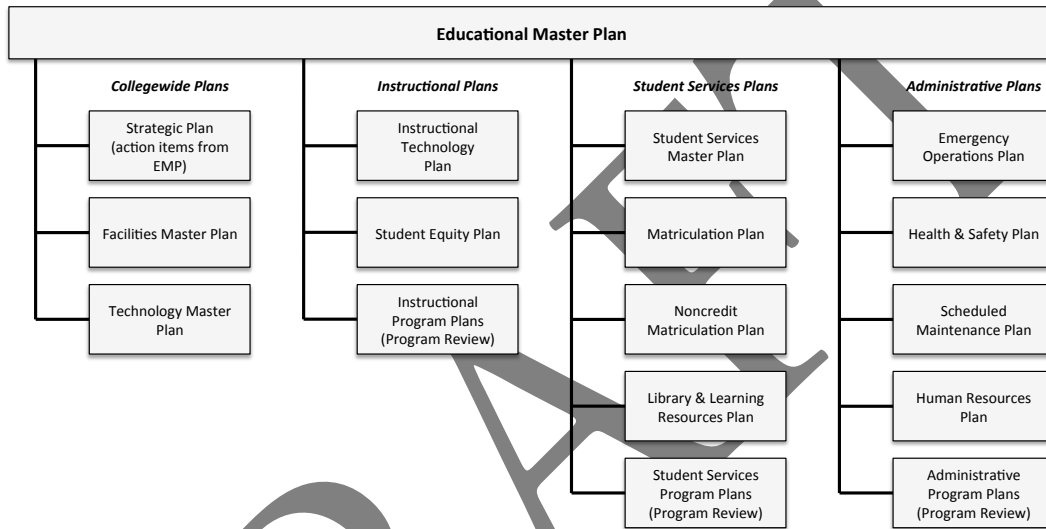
Educational Master Plan

Collegewide Plans

Strategic Plan (action items from EMP)

Facilities Master Plan

Technology Master Plan

Instructional Plans

Instructional Technology Plan

Student Equity Plan

Instructional Program Plans (Program Review)

Student Services Plans

Student Services Master Plan

Matriculation Plan

Noncredit Matriculation Plan

Library & Learning Resources Plan

Student Services Program Plans (Program Review)

Administrative Plans

Emergency Operations Plan

Health & Safety Plan

Scheduled Maintenance Plan

Human Resources Plan

Administrative Program Plans (Program Review)